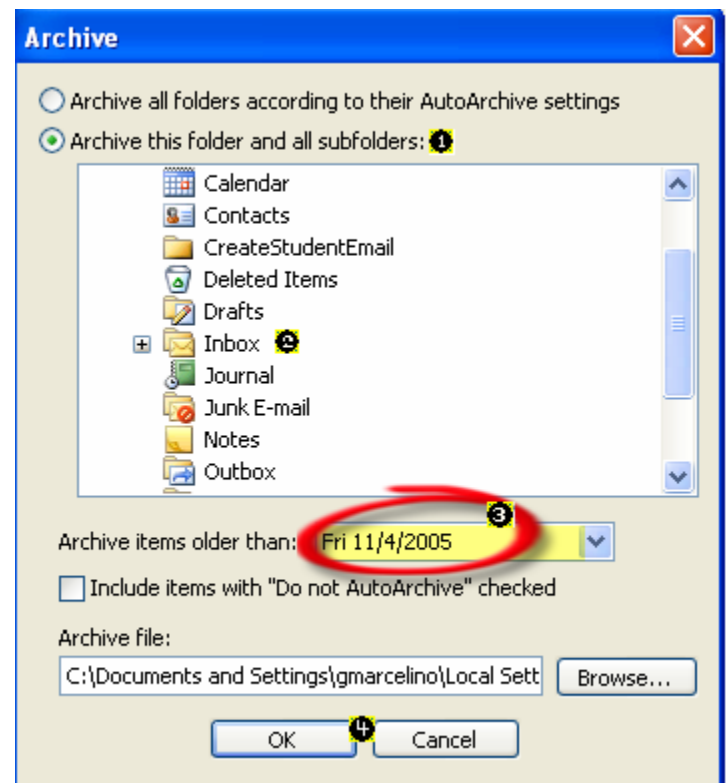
Archive

Archive all folders according to their AutoArchive settings

Archive this folder and all subfolders: ❶

Calendar
Contacts
CreateStudentEmail
Deleted Items
Drafts
Inbox ❷
Journal
Junk E-mail
Notes
Outbox

Archive items older than: Fri 11/4/2005 ❸

Include items with "Do not AutoArchive" checked

Archive file:

C:\Documents and Settings\gmarcelino\Local Sett

Browse...

OK ❹ Cancel